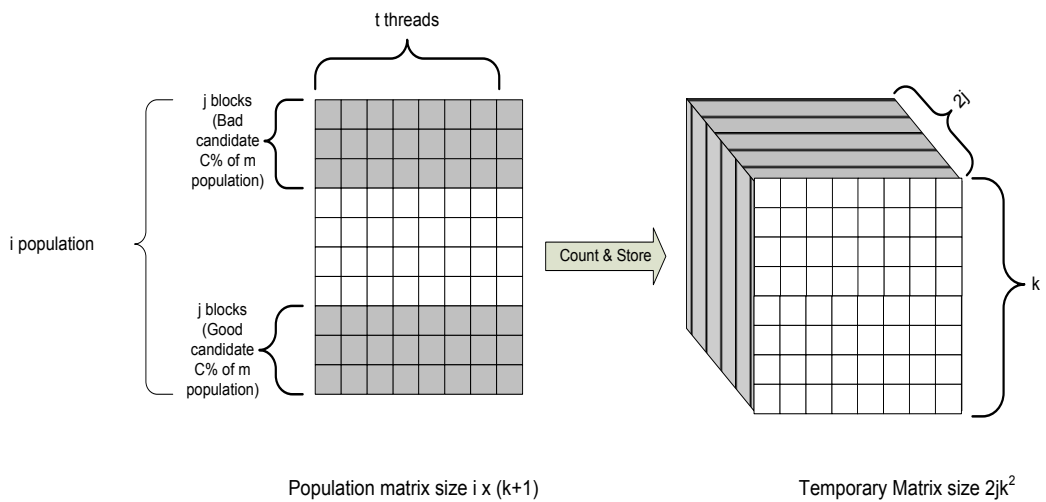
t threads

j blocks (Bad candidate C% of m population)

i population

j blocks (Good candidate C% of m population)

Count & Store

2j

k

Population matrix size i x (k+1)

Temporary Matrix size $2jk^2$